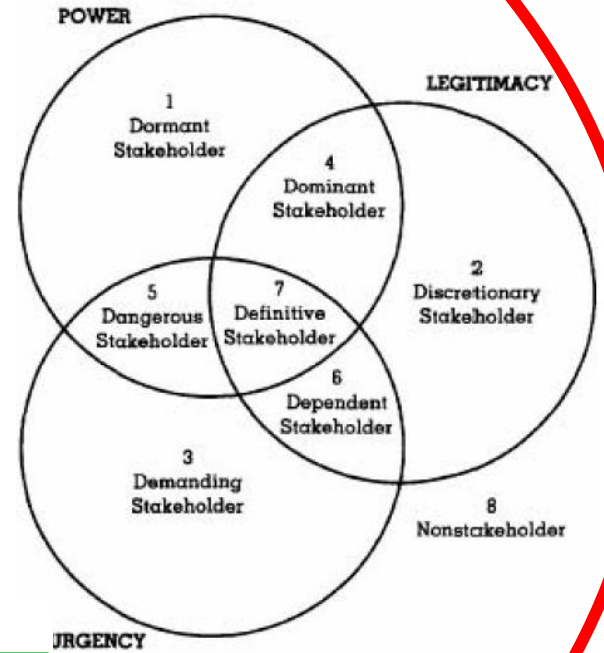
POWER

LEGITIMACY

1
Dormant
Stakeholder

4
Dominant
Stakeholder

2
Discretionary
Stakeholder

5
Dangerous
Stakeholder

7
Definitive
Stakeholder

6
Dependent
Stakeholder

3
Demanding
Stakeholder

8
Nonstakeholder

URGENCY